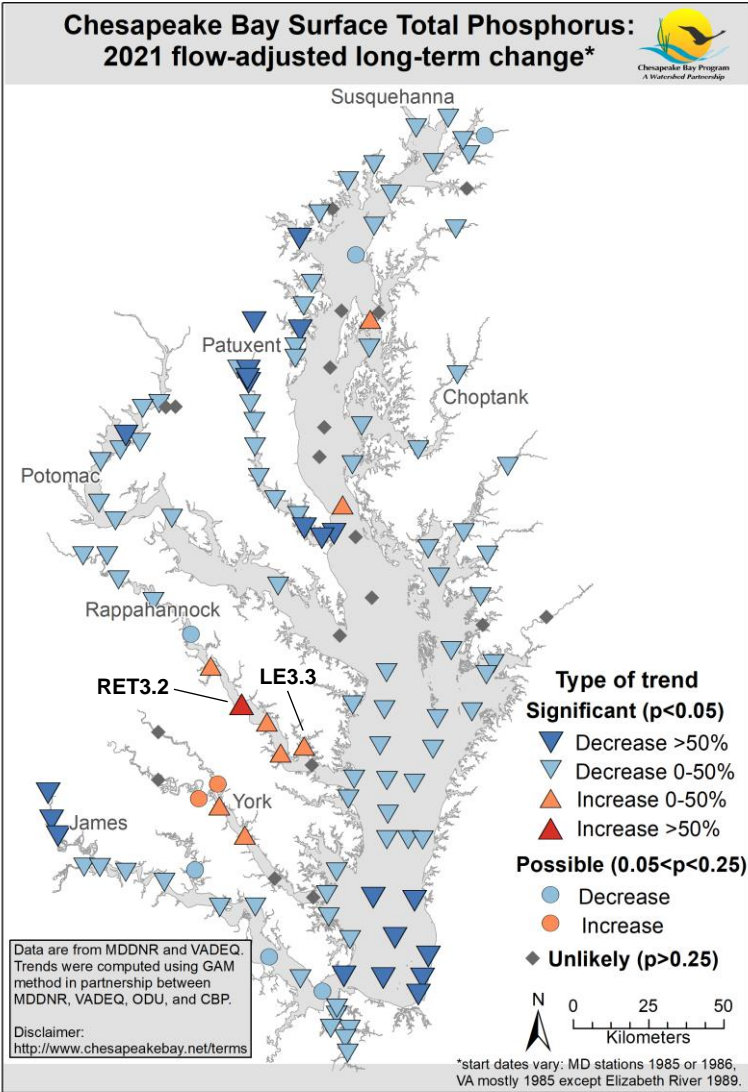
Chesapeake Bay Surface Total Phosphorus: 2021 flow-adjusted long-term change*

Chesapeake Bay Program
A Watershed Partnership

Susquehanna

Patuxent

Choptank

Potomac

Rappahannock

RET3.2

LE3.3

York

James

Type of trend

Significant (p<0.05)

Decrease >50%

Decrease 0-50%

Increase 0-50%

Increase >50%

Possible (0.05<p<0.25)

Decrease

Increase

Unlikely (p>0.25)

Data are from MDDNR and VADEQ. Trends were computed using GAM method in partnership between MDDNR, VADEQ, ODU, and CBP.

Disclaimer:
http://www.chesapeakebay.net/terms

N

0 25 50
Kilometers

*start dates vary: MD stations 1985 or 1986, VA mostly 1985 except Elizabeth River 1989.